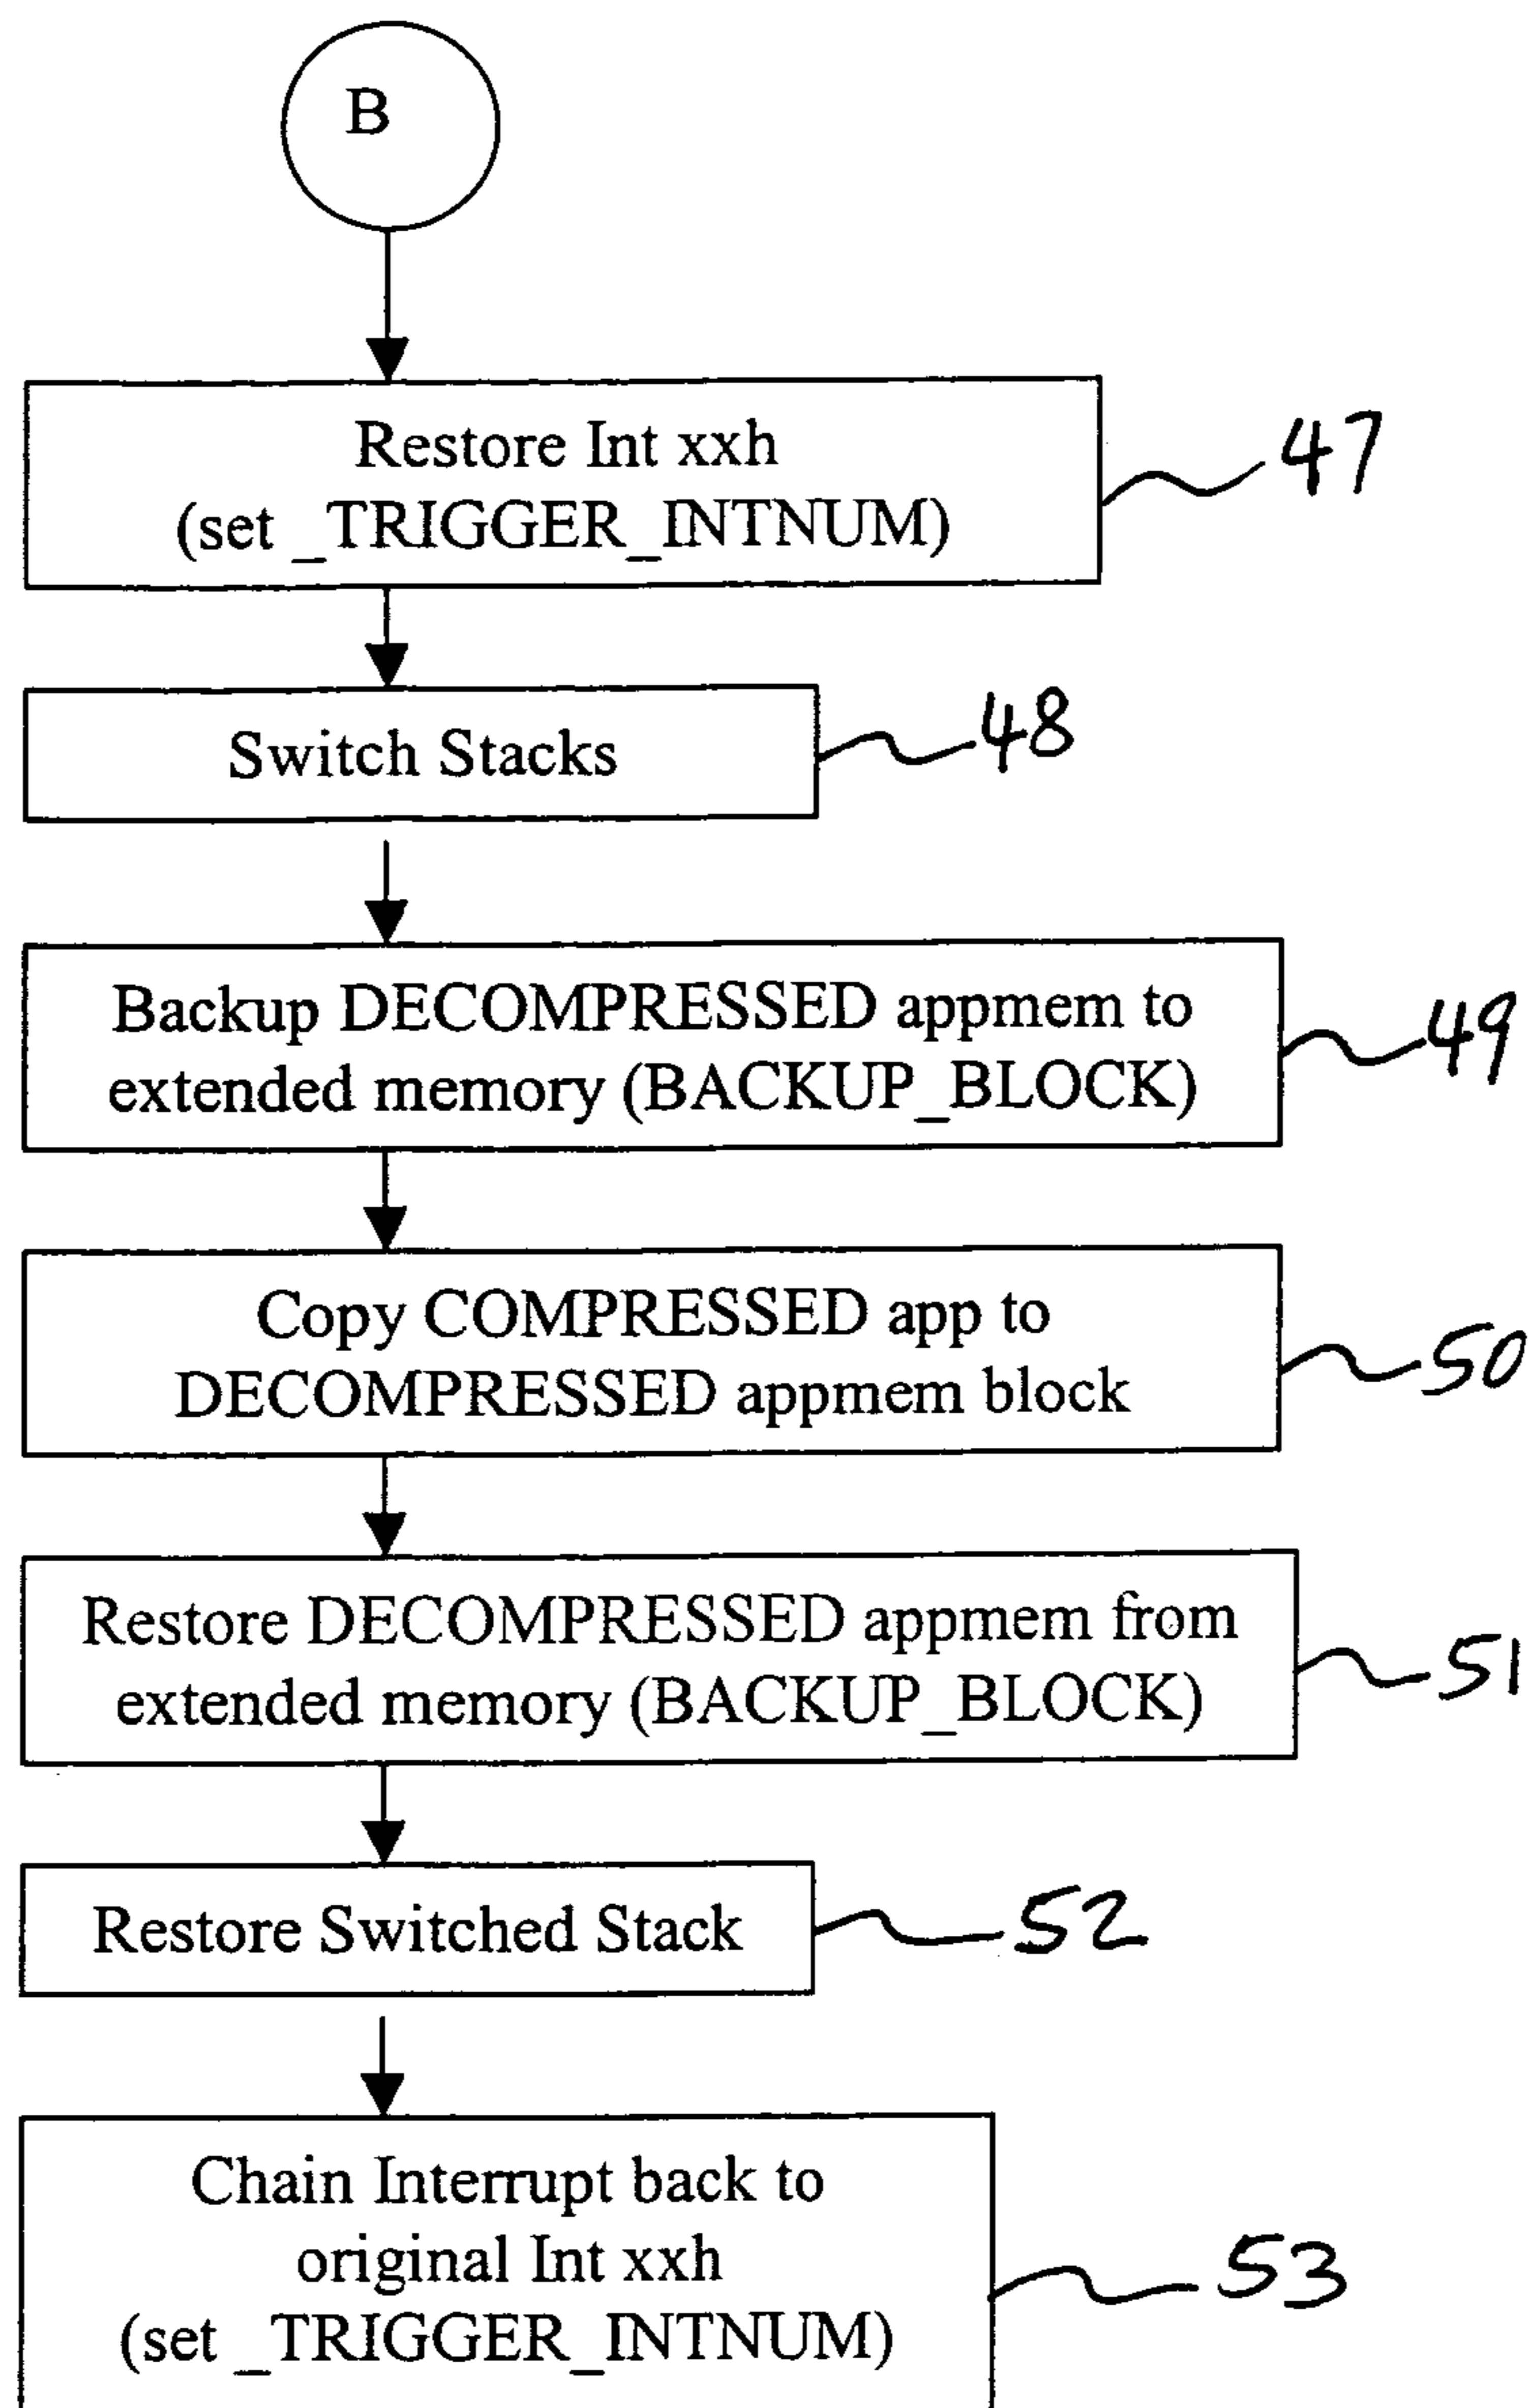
B

Restore Int xxh (set \_TRIGGER\_INTNUM)

47

Switch Stacks

48

Backup DECOMPRESSED appmem to extended memory (BACKUP\_BLOCK)

49

Copy COMPRESSED app to DECOMPRESSED appmem block

50

Restore DECOMPRESSED appmem from extended memory (BACKUP\_BLOCK)

51

Restore Switched Stack

52

Chain Interrupt back to original Int xxh (set \_TRIGGER\_INTNUM)

53